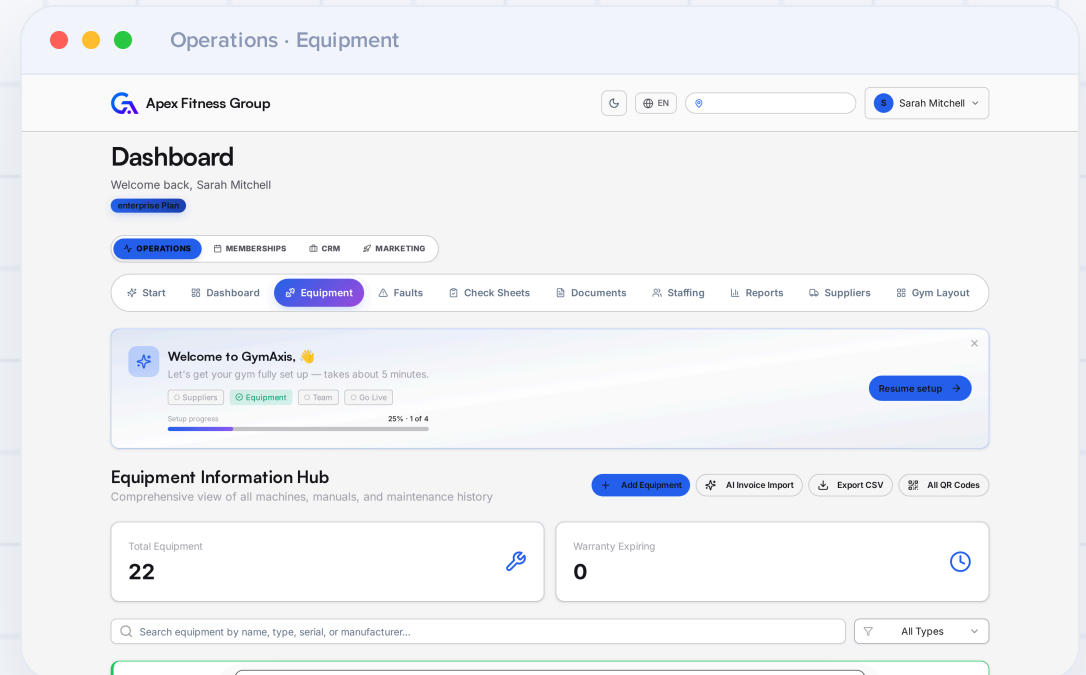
Operations · Equipment

Apex Fitness Group

EN

S Sarah Mitchell

Dashboard

Welcome back, Sarah Mitchell

enterprise Plan

OPERATIONS MEMBERSHIPS CRM MARKETING

Start Dashboard Equipment Faults Check Sheets Documents Staffing Reports Suppliers Gym Layout

Welcome to GymAxis, 👋

Let's get your gym fully set up — takes about 5 minutes.

Suppliers Equipment Team Go Live

Setup progress 25% · 1 of 4

Resume setup

Equipment Information Hub

Comprehensive view of all machines, manuals, and maintenance history

Add Equipment AI Invoice Import Export CSV All QR Codes

Total Equipment

22

Warranty Expiring

0

Search equipment by name, type, serial, or manufacturer...

All Types